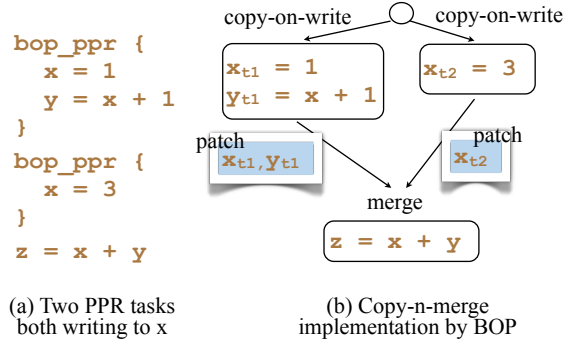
bop_ppr {
x = 1
y = x + 1
}
bop_ppr {
x = 3
}
z = x + y

copy-on-write

copy-on-write

$x_{t1}$ = 1
$y_{t1}$ = x + 1

$x_{t2}$ = 3

patch

$x_{t1}, y_{t1}$

patch

$x_{t2}$

merge

z = x + y

(a) Two PPR tasks both writing to x

(b) Copy-n-merge implementation by BOP